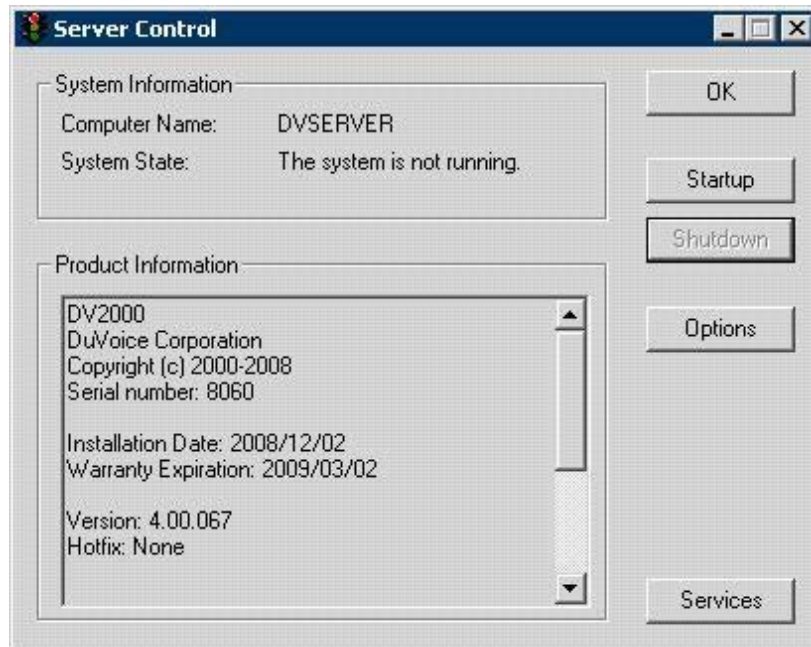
Server Control

System Information

Computer Name: DVSERVER

System State: The system is not running.

OK

Startup

Shutdown

Product Information

DV2000
DuVoice Corporation
Copyright (c) 2000-2008
Serial number: 8060

Installation Date: 2008/12/02
Warranty Expiration: 2009/03/02

Version: 4.00.067
Hotfix: None

Options

Services